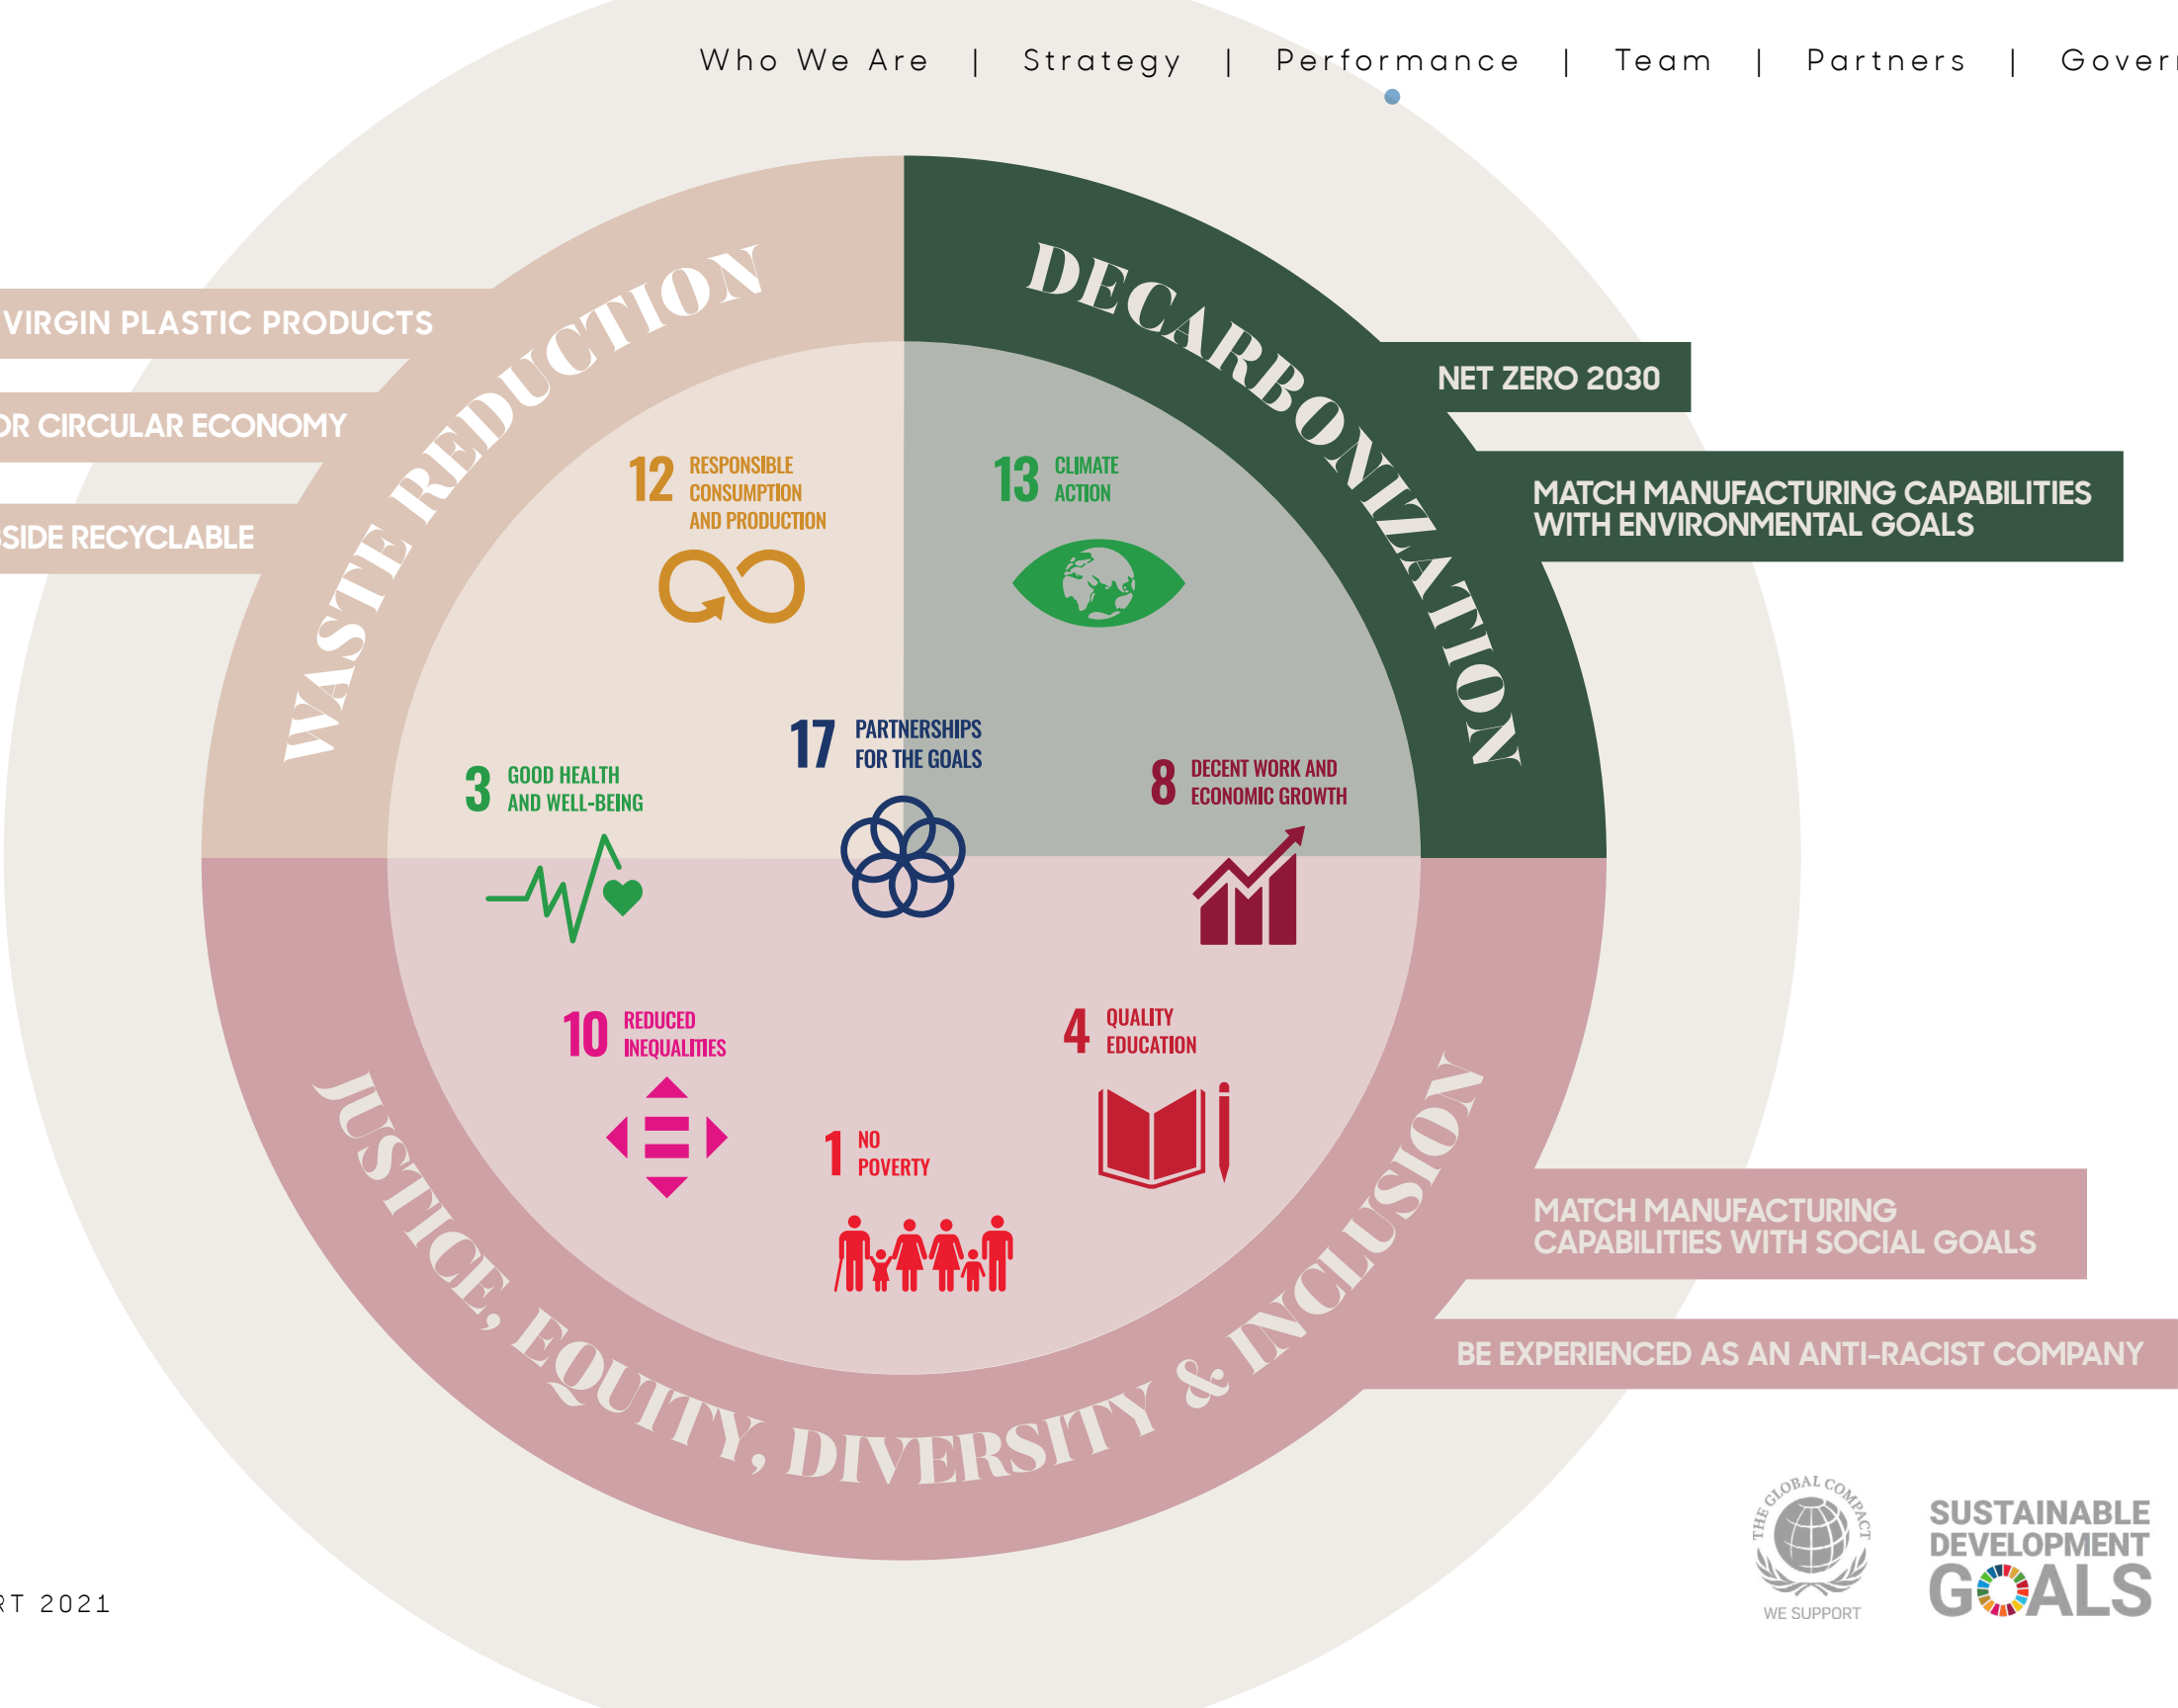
Who We Are | Strategy | Performance | Team | Partners | Gover

VIRGIN PLASTIC PRODUCTS

OR CIRCULAR ECONOMY

SIDE RECYCLABLE

WASTE REDUCTION

DECARBONIZATION

NET ZERO 2030

MATCH MANUFACTURING CAPABILITIES WITH ENVIRONMENTAL GOALS

12 RESPONSIBLE CONSUMPTION AND PRODUCTION

13 CLIMATE ACTION

17 PARTNERSHIPS FOR THE GOALS

3 GOOD HEALTH AND WELL-BEING

8 DECENT WORK AND ECONOMIC GROWTH

10 REDUCED INEQUALITIES

4 QUALITY EDUCATION

1 NO POVERTY

JUSTICE, EQUITY, DIVERSITY & INCLUSION

MATCH MANUFACTURING CAPABILITIES WITH SOCIAL GOALS

BE EXPERIENCED AS AN ANTI-RACIST COMPANY

THE GLOBAL COMPACT
WE SUPPORT

SUSTAINABLE DEVELOPMENT GOALS

RT 2021